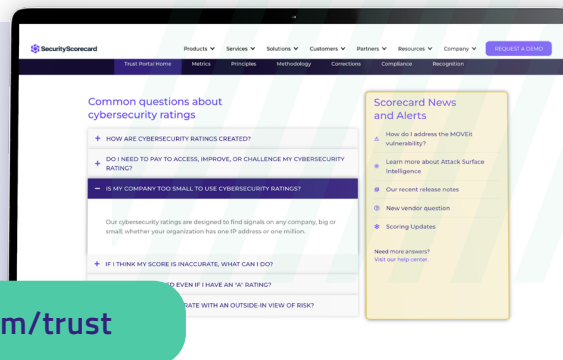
SecurityScorecard

Products Services Solutions Customers Partners Resources Company REQUEST A DEMO

Trust Portal Home Metrics Principles Methodology Corrections Compliance Recognition

Common questions about cybersecurity ratings

+ HOW ARE CYBERSECURITY RATINGS CREATED?

+ DO I NEED TO PAY TO ACCESS, IMPROVE, OR CHALLENGE MY CYBERSECURITY RATING?

− IS MY COMPANY TOO SMALL TO USE CYBERSECURITY RATINGS?

Our cybersecurity ratings are designed to find signals on any company, big or small, whether your organization has one IP address or one million.

+ IF I THINK MY SCORE IS INACCURATE, WHAT CAN I DO?

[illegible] EVEN IF I HAVE AN "A" RATING?

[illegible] RATE WITH AN OUTSIDE-IN VIEW OF RISK?

Scorecard News and Alerts

How do I address the MOVEit vulnerability?

Learn more about Attack Surface Intelligence

Our recent release notes

New vendor question

Scoring Updates

Need more answers? Visit our help center.

m/trust